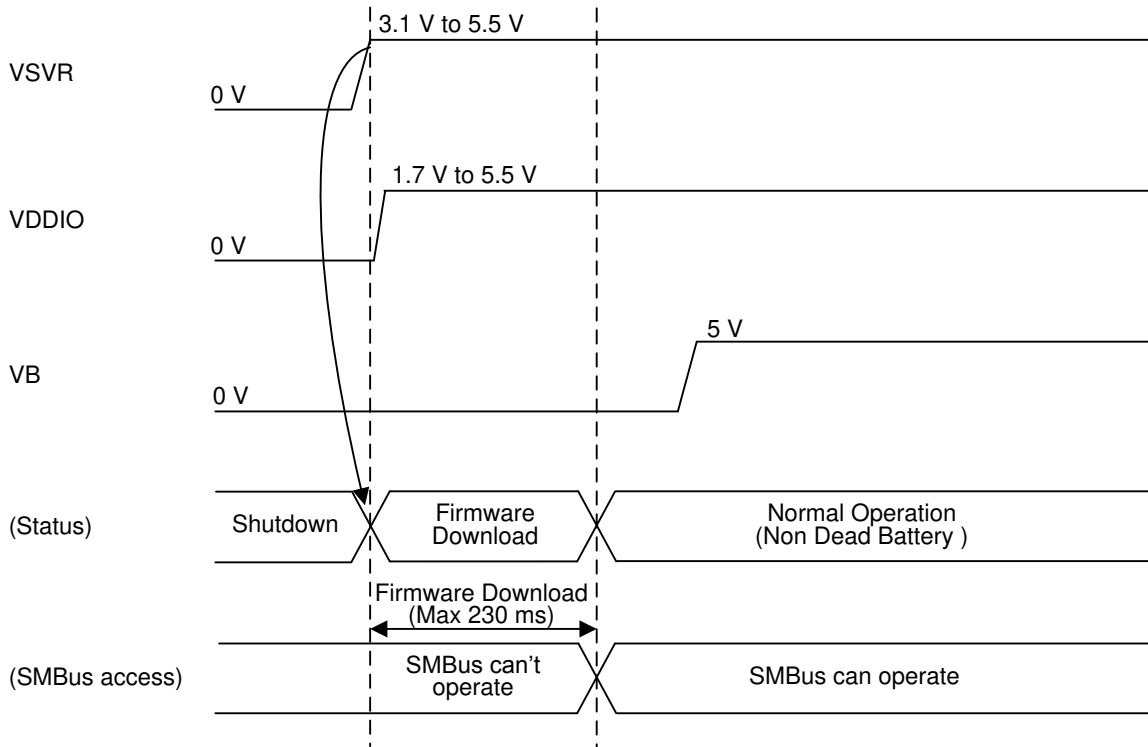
3.1 V to 5.5 V

VSVR

0 V

1.7 V to 5.5 V

VDDIO

0 V

5 V

VB

0 V

(Status)

Shutdown

Firmware Download

Normal Operation (Non Dead Battery )

Firmware Download (Max 230 ms)

(SMBus access)

SMBus can't operate

SMBus can operate